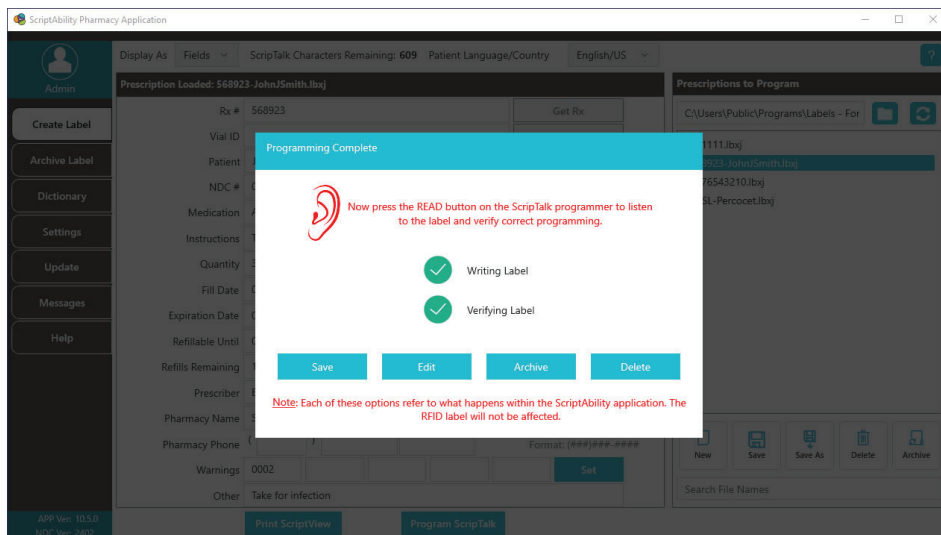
ScriptAbility Pharmacy Application

Admin

Display As Fields
ScripTalk Characters Remaining: 609
Patient Language/Country English/US

Create Label
Archive Label
Dictionary
Settings
Update
Messages
Help

APP Ver: 10.5.0
NDC Ver: 2401

Prescription Loaded: 568923-JohnJSmith.lbxj

Rx # 568923
Get Rx
Vial ID
Patient
NDC #
Medication
Instructions
Quantity
Fill Date
Expiration Date
Refillable Until
Refills Remaining
Prescriber
Pharmacy Name
Pharmacy Phone
Format: (###)###-####
Warnings 0002
Set
Other Take for infection

Print ScriptView
Program ScripTalk

Prescriptions to Program
C:\Users\Public\Programs\Labels - For
1111.lbxj
8923-JohnJSmith.lbxj
76543210.lbxj
SL-Percocet.lbxj

New
Save
Save As
Delete
Archive
Search File Names

Programming Complete

Now press the READ button on the ScripTalk programmer to listen to the label and verify correct programming.

Writing Label

Verifying Label

Save
Edit
Archive
Delete

Note: Each of these options refer to what happens within the ScriptAbility application. The RFID label will not be affected.